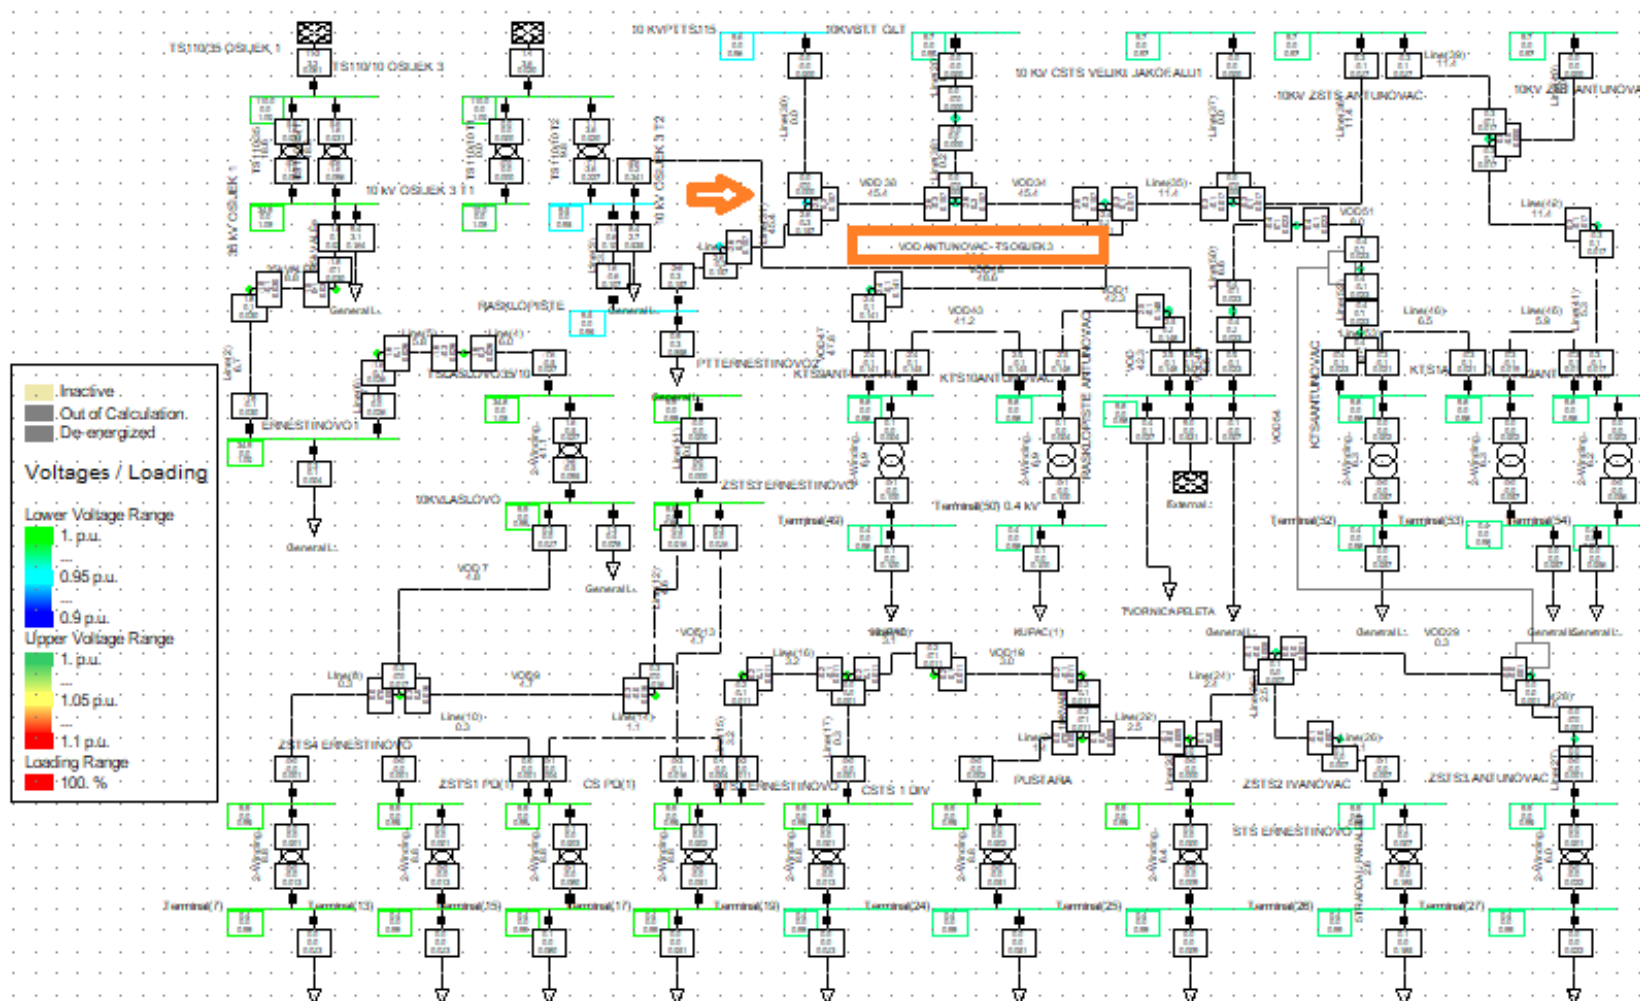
TS110/35 OSIJEK 1

TS110/10 OSIJEK 3

10 KVPTTS315

10KVSTT OLT

10 KV CSTS VELIKI JAKOFALU1

10KV ZSTS ANTUNOVAC

10KV ZB ANTUNOVA

35 kV OSIJEK 1

10 kV OSIJEK 3 T1

10 kV OSIJEK 3 T2

VOD 30 45.4

VOD34 45.4

Line(35) 11.4

VOD51

Line(39) 11.4

Line(42) 11.4

VOD ANTUNOVAC - TS OSIJEK 3

RASKLOPIŠTE

General L.

VOD43 41.2

VOD1 22.3

TSLASLOVO35/10

PTTERNESTINOVO

KTS1ANT

KTS10ANTUNOVAC

RASKLOPISTE ANTUNOVAC

KTS1ANTUNOVAC

KTS1A

Line(46) 0.5

Line(45) 5.9

Inactive

Out of Calculation

De-energized

Voltages / Loading

Lower Voltage Range

1. p.u.

0.95 p.u.

0.9 p.u.

Upper Voltage Range

1. p.u.

1.05 p.u.

1.1 p.u.

Loading Range

100. %

ERNESTINOVO1

10KVLASLOVO

ZSTSTERNESTINOVO

Terminal(48)

Terminal(50) 0.4 kV

External

Terminal(52)

Terminal(53)

Terminal(54)

General L.

VOD 7 4.3

VOD13

TVORNICAPELETA

KUPAC(1)

VOD29 0.3

VOD19 3.0

Line(16) 3.2

Line(8) 0.3

VOD9

Line(10) 0.3

Line(24)

Line(22) 2.5

Line(26)

ZSTS4 ERNESTINOVO

ZSTS1 PO(1)

CS PO(1)

ERNESTINOVO

CSTS 1 DIV

PUSTARA

ZSTS2 IVANOVAC

ZSTS3 ANTUNOVAC

STS ERNESTINOVO

STRADALI RAD.

Terminal(7)

Terminal(13)

Terminal(15)

Terminal(17)

Terminal(19)

Terminal(24)

Terminal(25)

Terminal(26)

Terminal(27)